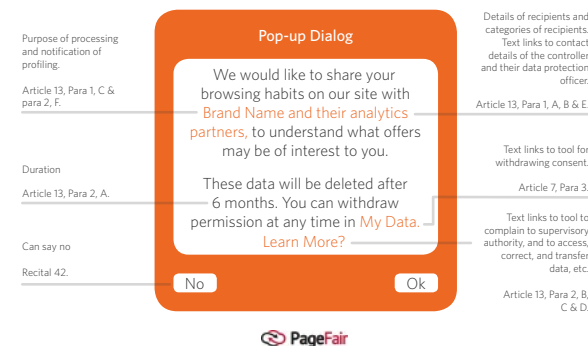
Purpose of processing and notification of profiling.

Article 13, Para 1, C & para 2, F.

Duration

Article 13, Para 2, A.

Can say no

Recital 42.

Pop-up Dialog

We would like to share your browsing habits on our site with Brand Name and their analytics partners, to understand what offers may be of interest to you.

These data will be deleted after 6 months. You can withdraw permission at any time in My Data. Learn More?

No

Ok

Details of recipients and categories of recipients. Text links to contact details of the controller and their data protection officer.

Article 13, Para 1, A, B & E.

Text links to tool for withdrawing consent.

Article 7, Para 3.

Text links to tool to complain to supervisory authority, and to access, correct, and transfer data, etc.

Article 13, Para 2, B, C & D.

PageFair